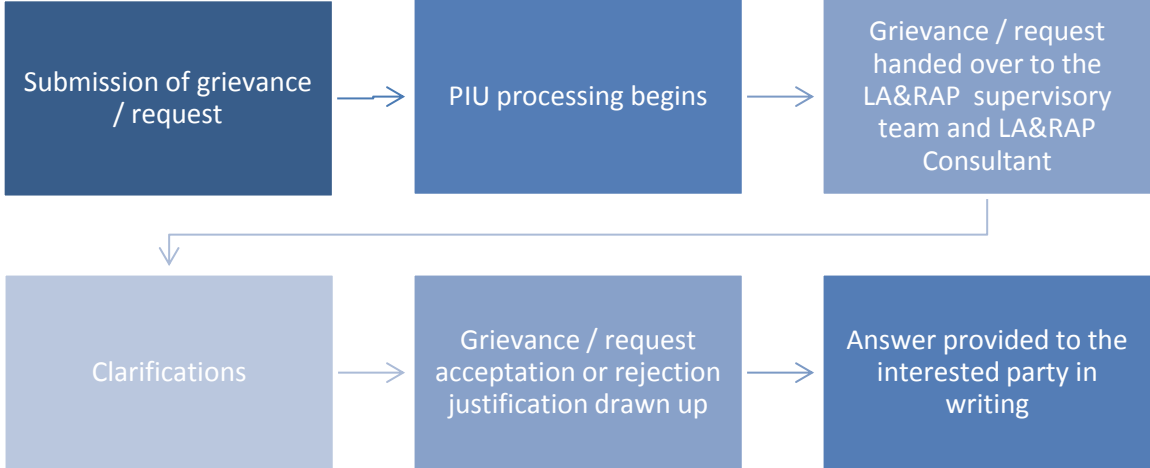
Submission of grievance / request

PIU processing begins

Grievance / request handed over to the LA&RAP supervisory team and LA&RAP Consultant

Clarifications

Grievance / request acceptation or rejection justification drawn up

Answer provided to the interested party in writing